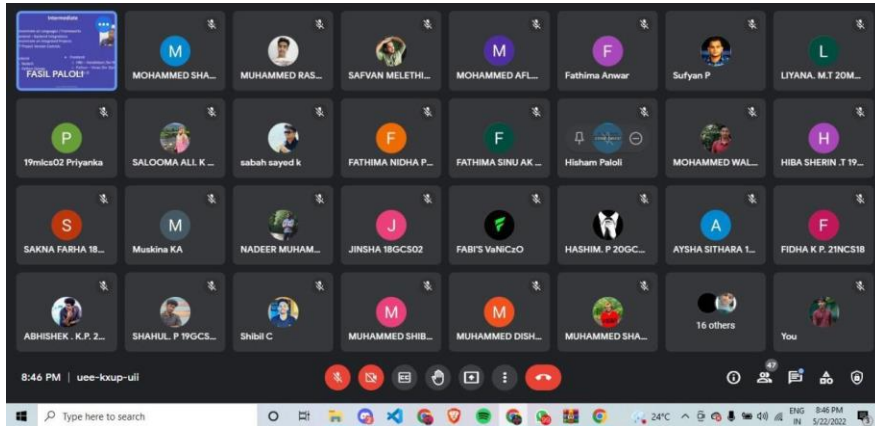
Intermediate

FASIL PALOLI

M
MOHAMMED SHA...

MUHAMMED RAS...

SAFVAN MELETHI...

M
MOHAMMED AFL...

F
Fathima Anwar

Sufyan P

L
LIYANA. M.T 20M...

P
19mics02 Priyanka

SALOOMA ALI. K ...

sabah sayed k

F
FATHIMA NIDHA P...

F
FATHIMA SINU AK ...

Hisham Paloli

MOHAMMED WAL...

H
HIBA SHERIN .T 19...

S
SAKNA FARHA 18...

M
Muskina KA

NADEER MUHAM...

J
JINSHA 18GCS02

FABI'S VaNiCzO

HASHIM. P 20GC...

A
AYSHA SITHARA 1...

F
FIDHA K P. 21NCS18

ABHISHEK . K.P. 2...

SHAHUL. P 19GCS...

Shibil C

M
MUHAMMED SHIB...

M
MUHAMMED DISH...

MUHAMMED SHA...

16 others

You

8:46 PM | uee-kxup-uii

47

Type here to search

24°C

ENG IN

8:46 PM
5/22/2022